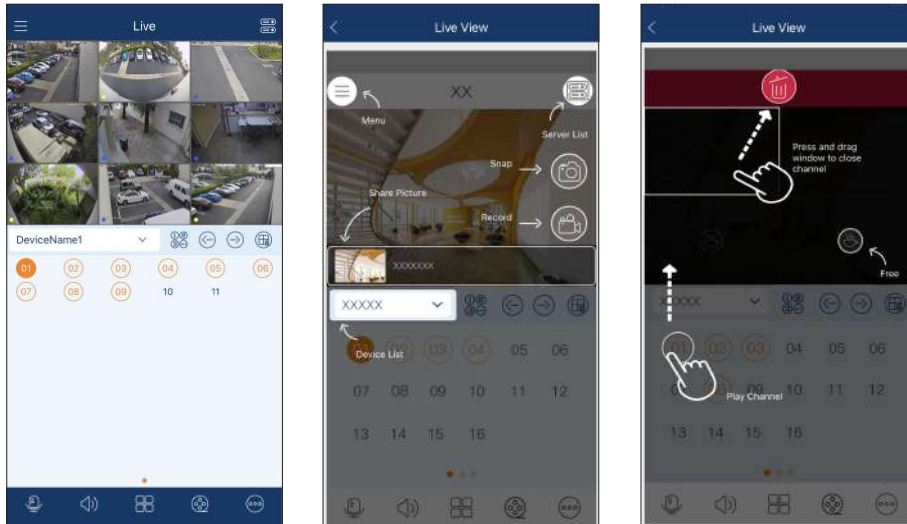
Live

DeviceName1

01 02 03 04 05 06
07 08 09 10 11

Live View

XX

Menu

Server List

Snap

Share Picture

Record

XXXXXXX

XXXXX

Device List

01 02 03 04 05 06
07 08 09 10 11 12
13 14 15 16

Live View

Press and drag window to close channel

Free

XXXXX

01 02 03 04 05 06
07 08 09 10 11 12
13 14 15 16

Play Channel